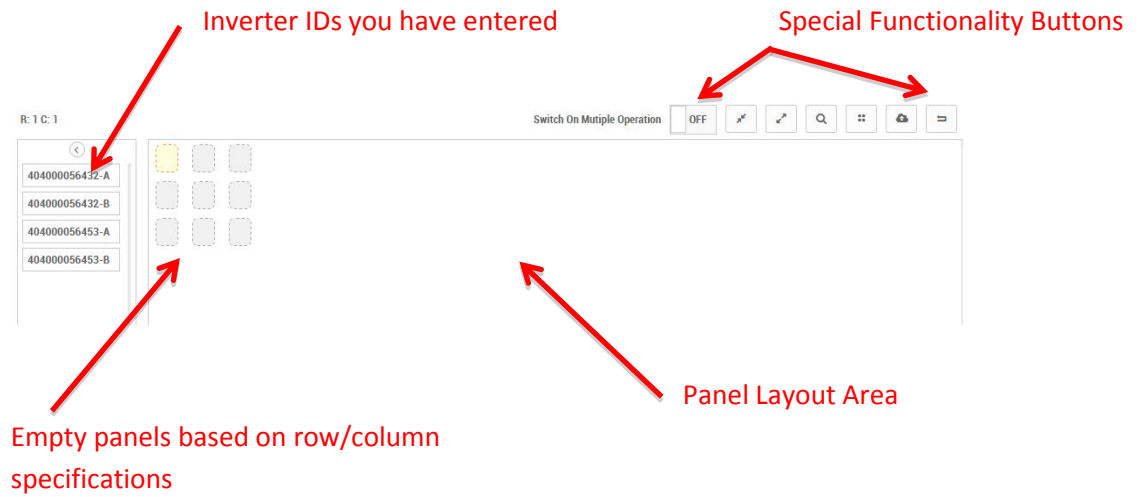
Inverter IDs you have entered

Special Functionality Buttons

R: 1 C: 1

Switch On Mutiple Operation

OFF

404000056432-A

404000056432-B

404000056453-A

404000056453-B

Panel Layout Area

Empty panels based on row/column specifications